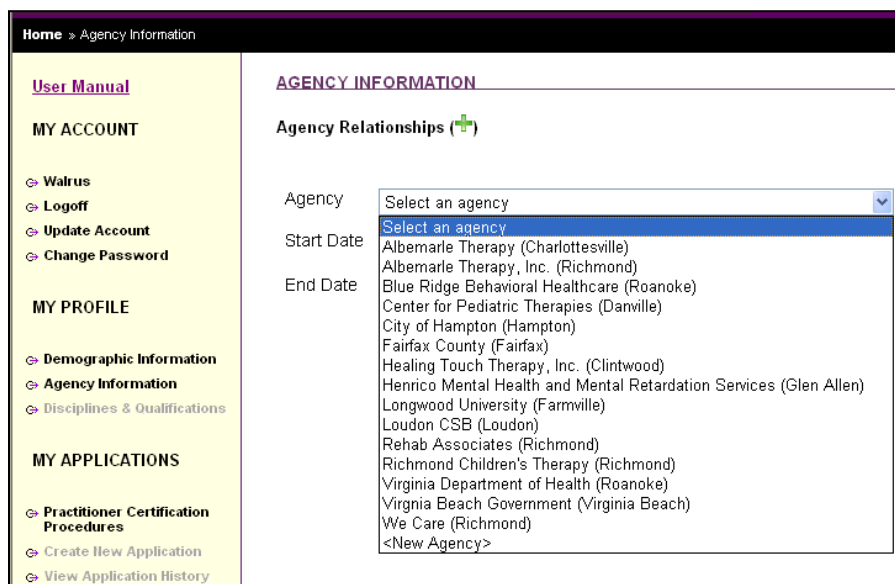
Home » Agency Information

User Manual

MY ACCOUNT

Walrus
Logoff
Update Account
Change Password

MY PROFILE

Demographic Information
Agency Information
Disciplines & Qualifications

MY APPLICATIONS

Practitioner Certification Procedures
Create New Application
View Application History

AGENCY INFORMATION

Agency Relationships (+)

Agency
Select an agency

Start Date

End Date

Select an agency
Albemarle Therapy (Charlottesville)
Albemarle Therapy, Inc. (Richmond)
Blue Ridge Behavioral Healthcare (Roanoke)
Center for Pediatric Therapies (Danville)
City of Hampton (Hampton)
Fairfax County (Fairfax)
Healing Touch Therapy, Inc. (Clintwood)
Henrico Mental Health and Mental Retardation Services (Glen Allen)
Longwood University (Farmville)
Loudon CSB (Loudon)
Rehab Associates (Richmond)
Richmond Children's Therapy (Richmond)
Virginia Department of Health (Roanoke)
Virgnia Beach Government (Virginia Beach)
We Care (Richmond)
<New Agency>